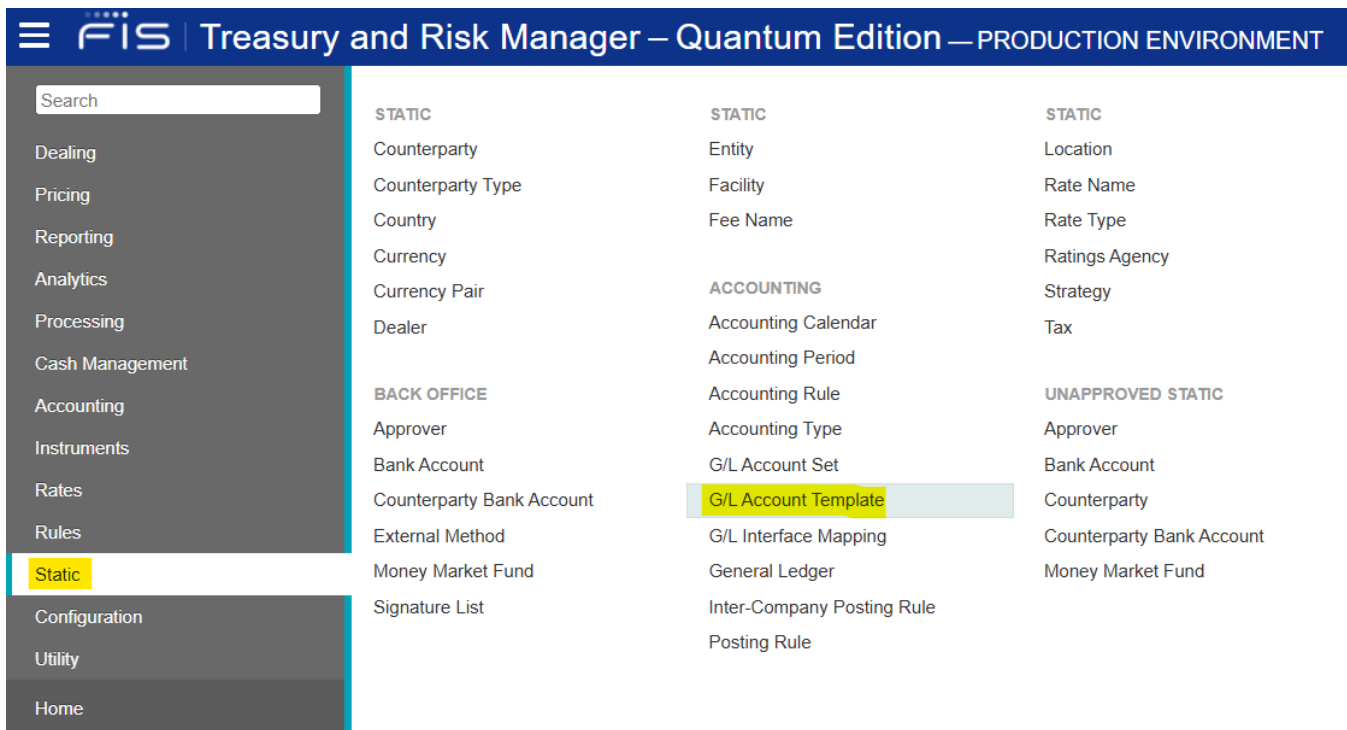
FIS | Treasury and Risk Manager – Quantum Edition — PRODUCTION ENVIRONMENT

Search

Dealing
Pricing
Reporting
Analytics
Processing
Cash Management
Accounting
Instruments
Rates
Rules
Static
Configuration
Utility

Home

STATIC
Counterparty
Counterparty Type
Country
Currency
Currency Pair
Dealer

BACK OFFICE
Approver
Bank Account
Counterparty Bank Account
External Method
Money Market Fund
Signature List

STATIC
Entity
Facility
Fee Name

ACCOUNTING
Accounting Calendar
Accounting Period
Accounting Rule
Accounting Type
G/L Account Set
G/L Account Template
G/L Interface Mapping
General Ledger
Inter-Company Posting Rule
Posting Rule

STATIC
Location
Rate Name
Rate Type
Ratings Agency
Strategy
Tax

UNAPPROVED STATIC
Approver
Bank Account
Counterparty
Counterparty Bank Account
Money Market Fund